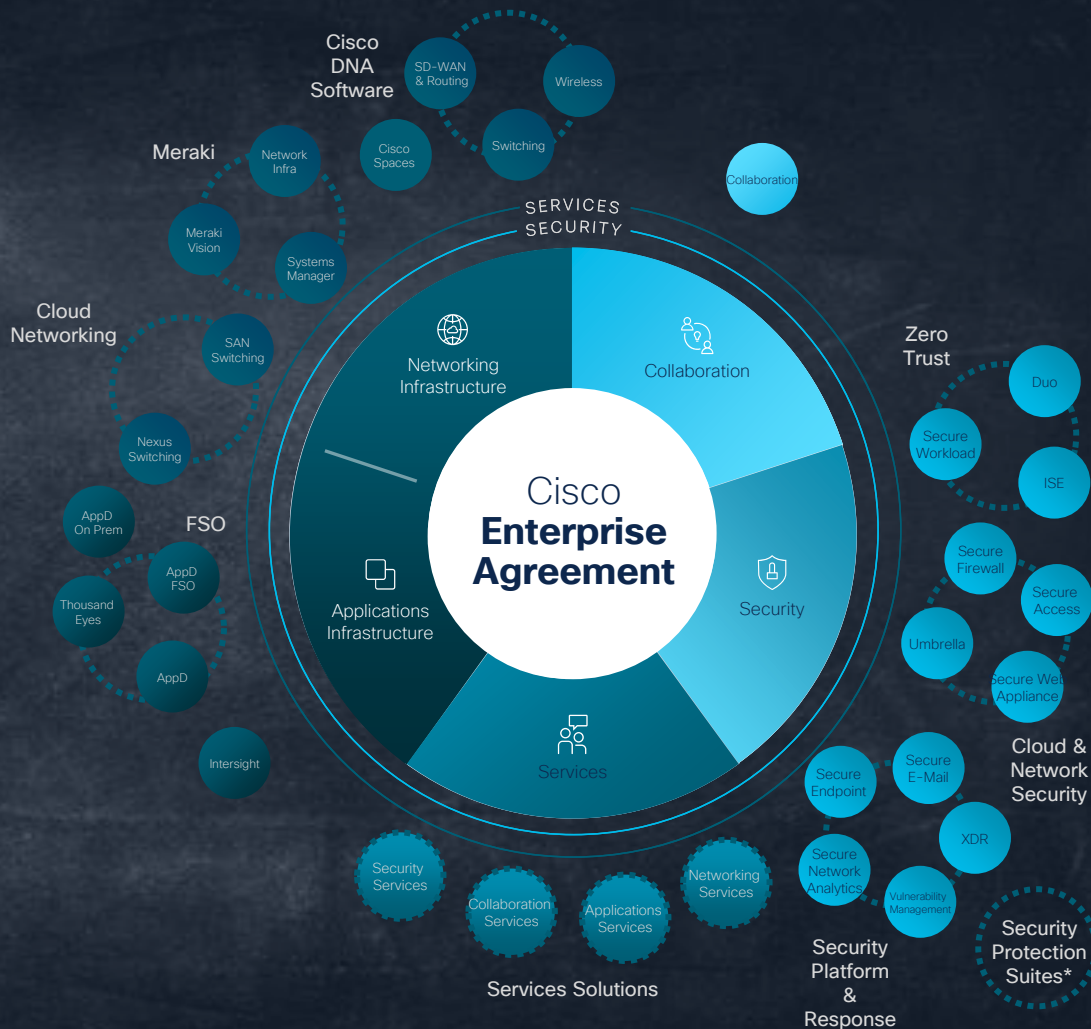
Cisco DNA Software

SD-WAN & Routing

Wireless

Switching

Cisco Spaces

Meraki

Network Infra

Meraki Vision

Systems Manager

Collaboration

SERVICES

SECURITY

Cloud Networking

SAN Switching

Nexus Switching

FSO

AppD On Prem

AppD FSO

Thousand Eyes

AppD

Intersight

Networking Infrastructure

Collaboration

Cisco
Enterprise
Agreement

Applications Infrastructure

Security

Services

Zero Trust

Duo

Secure Workload

ISE

Secure Firewall

Secure Access

Umbrella

Secure Web Appliance

Cloud & Network Security

Secure Endpoint

Secure E-Mail

XDR

Secure Network Analytics

Vulnerability Management

Security Platform & Response

Security Protection Suites*

Security Services

Collaboration Services

Applications Services

Networking Services

Services Solutions